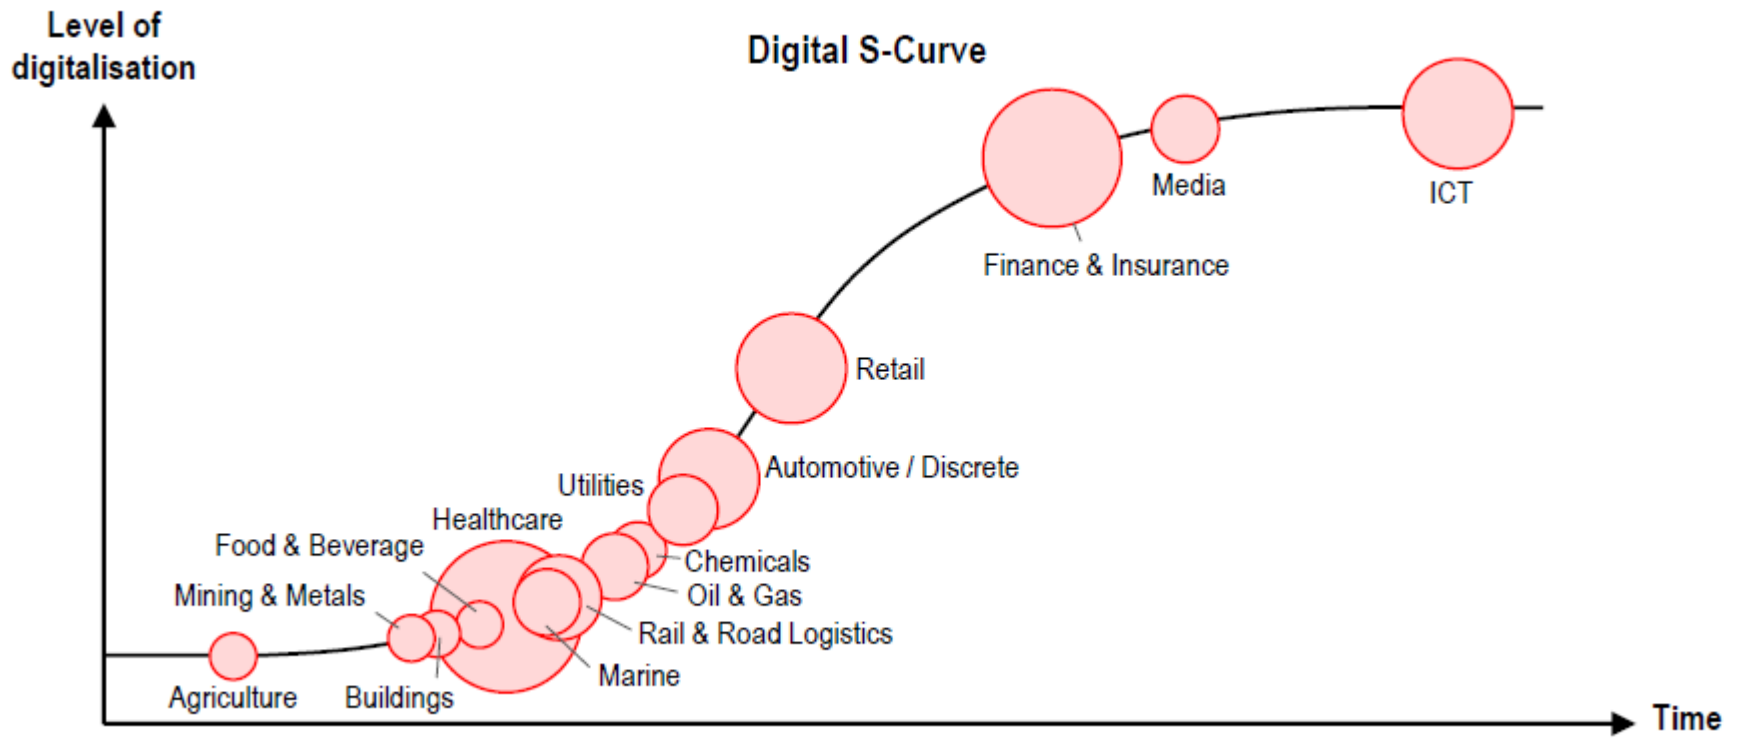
Level of digitalisation

Digital S-Curve

Media

ICT

Finance & Insurance

Retail

Automotive / Discrete

Utilities

Healthcare

Food & Beverage

Mining & Metals

Chemicals

Oil & Gas

Rail & Road Logistics

Marine

Agriculture

Buildings

Time